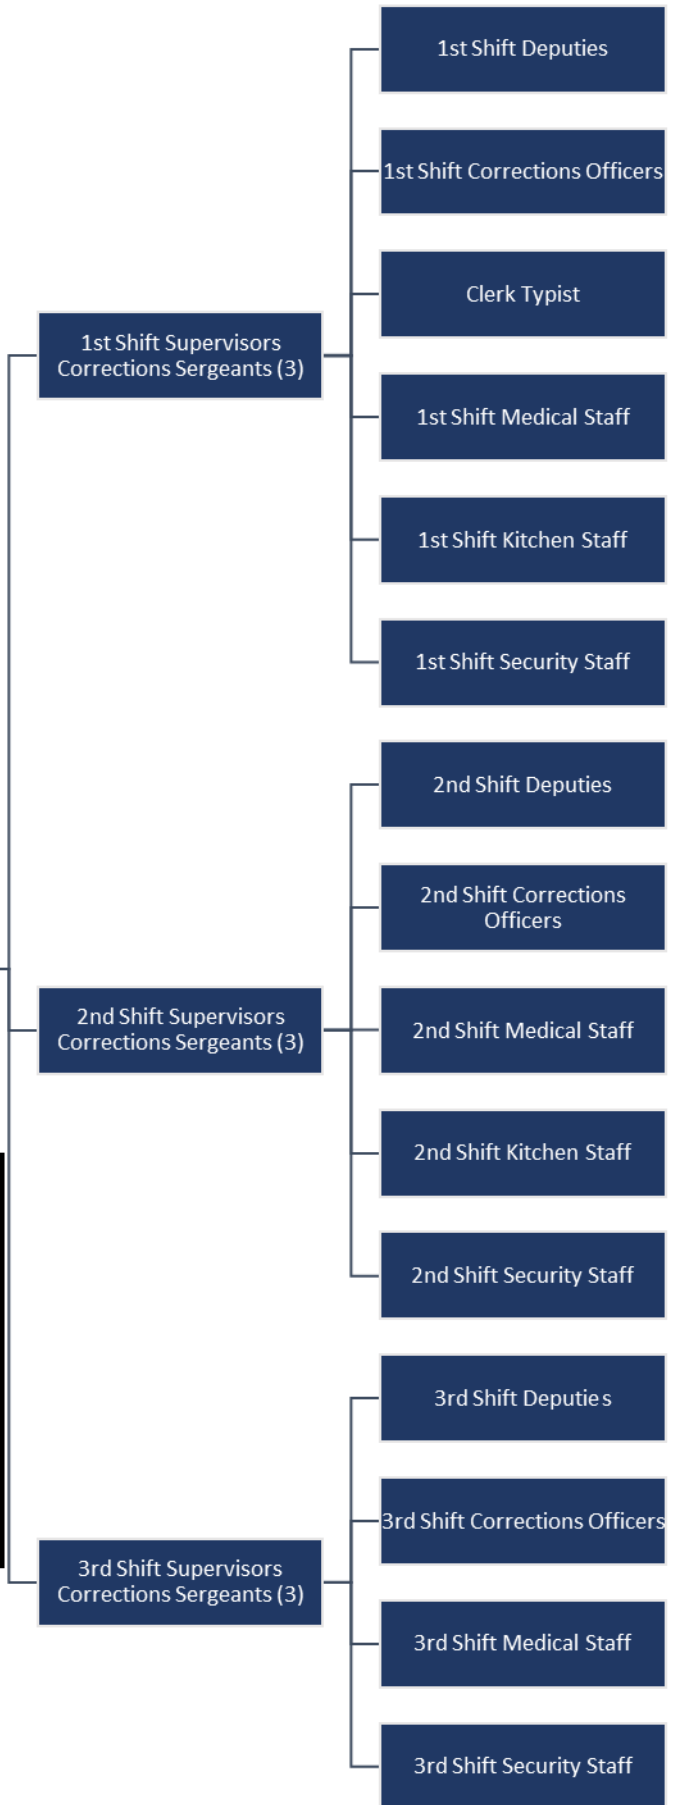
1st Shift Supervisors Corrections Sergeants (3)

1st Shift Deputies

1st Shift Corrections Officers

Clerk Typist

1st Shift Medical Staff

1st Shift Kitchen Staff

1st Shift Security Staff

2nd Shift Supervisors Corrections Sergeants (3)

2nd Shift Deputies

2nd Shift Corrections Officers

2nd Shift Medical Staff

2nd Shift Kitchen Staff

2nd Shift Security Staff

3rd Shift Supervisors Corrections Sergeants (3)

3rd Shift Deputies

3rd Shift Corrections Officers

3rd Shift Medical Staff

3rd Shift Security Staff